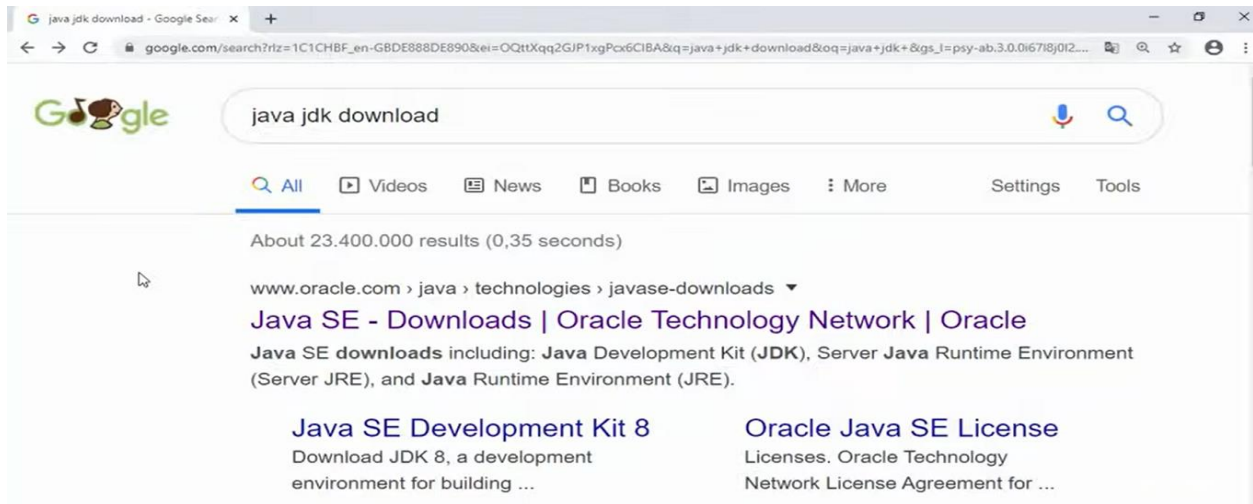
java jdk download - Google Sear ×

google.com/search?rlz=1C1CHBF_en-GBDE888DE890&ei=OQttXqq2GJP1xgPcx6CIBA&q=java+jdk+download&oq=java+jdk+&gs_l=psy-ab.3.0.0i67l8j0l2....

Google

java jdk download

All Videos News Books Images More Settings Tools

About 23.400.000 results (0,35 seconds)

www.oracle.com › java › technologies › javase-downloads

Java SE - Downloads | Oracle Technology Network | Oracle

Java SE downloads including: Java Development Kit (JDK), Server Java Runtime Environment (Server JRE), and Java Runtime Environment (JRE).

Java SE Development Kit 8
Download JDK 8, a development environment for building ...

Oracle Java SE License
Licenses. Oracle Technology Network License Agreement for ...